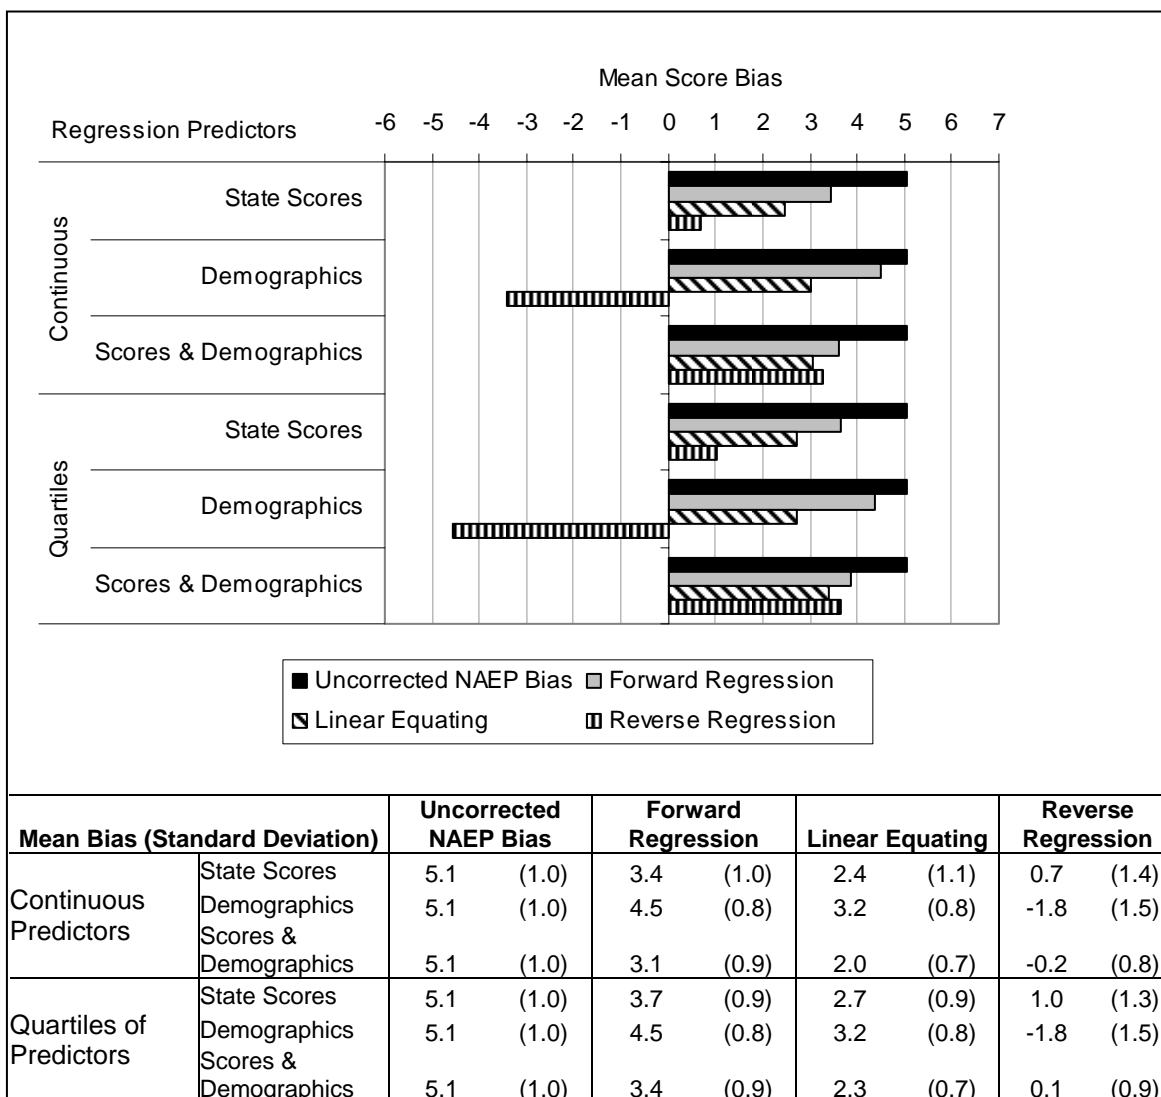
Mean Score Bias

Regression Predictors -6 -5 -4 -3 -2 -1 0 1 2 3 4 5 6 7

Continuous
State Scores
Demographics
Scores & Demographics

Quartiles
State Scores
Demographics
Scores & Demographics

■ Uncorrected NAEP Bias ■ Forward Regression
◪ Linear Equating ◫ Reverse Regression

| Mean Bias (Standard Deviation) | | Uncorrected NAEP Bias | | Forward Regression | | Linear Equating | | Reverse Regression | |
|---|---|---|---|---|---|---|---|---|---|
| Continuous Predictors | State Scores | 5.1 | (1.0) | 3.4 | (1.0) | 2.4 | (1.1) | 0.7 | (1.4) |
| | Demographics | 5.1 | (1.0) | 4.5 | (0.8) | 3.2 | (0.8) | -1.8 | (1.5) |
| | Scores & Demographics | 5.1 | (1.0) | 3.1 | (0.9) | 2.0 | (0.7) | -0.2 | (0.8) |
| Quartiles of Predictors | State Scores | 5.1 | (1.0) | 3.7 | (0.9) | 2.7 | (0.9) | 1.0 | (1.3) |
| | Demographics | 5.1 | (1.0) | 4.5 | (0.8) | 3.2 | (0.8) | -1.8 | (1.5) |
| | Scores & Demographics | 5.1 | (1.0) | 3.4 | (0.9) | 2.3 | (0.7) | 0.1 | (0.9) |